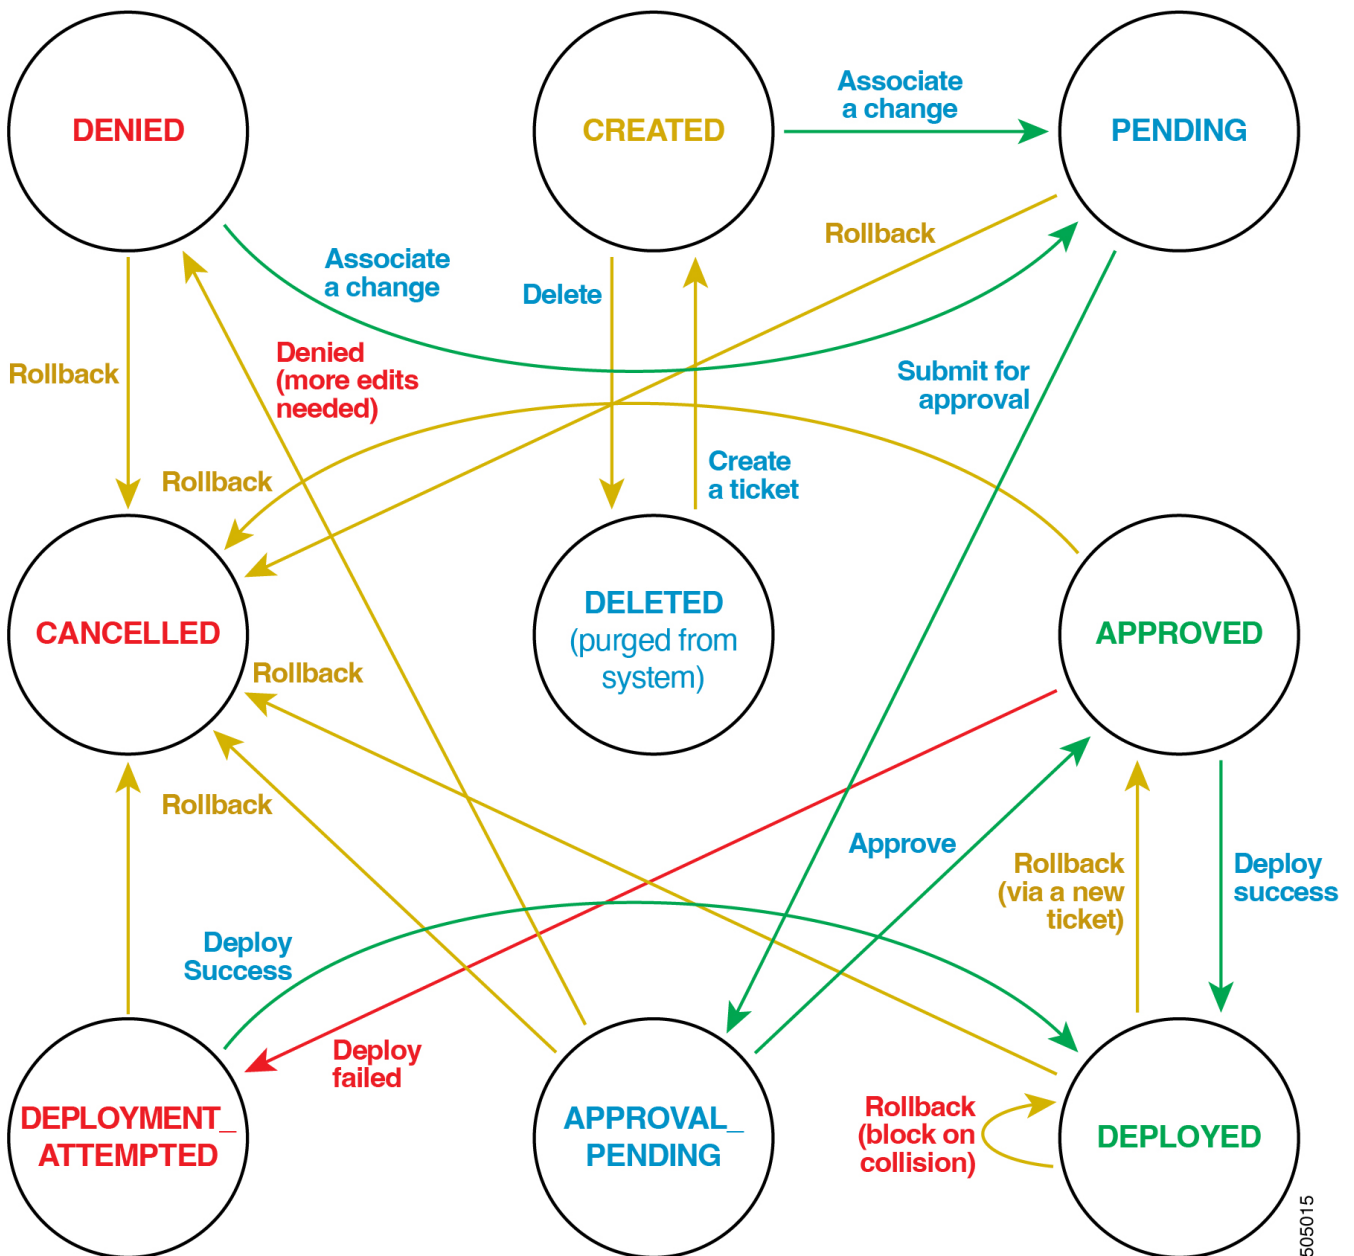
DENIED

CREATED

Associate a change

PENDING

Rollback

Associate a change

Delete

Rollback

Denied (more edits needed)

Submit for approval

Rollback

Create a ticket

CANCELLED

DELETED (purged from system)

APPROVED

Rollback

Rollback

Approve

Rollback (via a new ticket)

Deploy success

Deploy Success

Deploy failed

DEPLOYMENT_ ATTEMPTED

APPROVAL_ PENDING

Rollback (block on collision)

DEPLOYED

505015